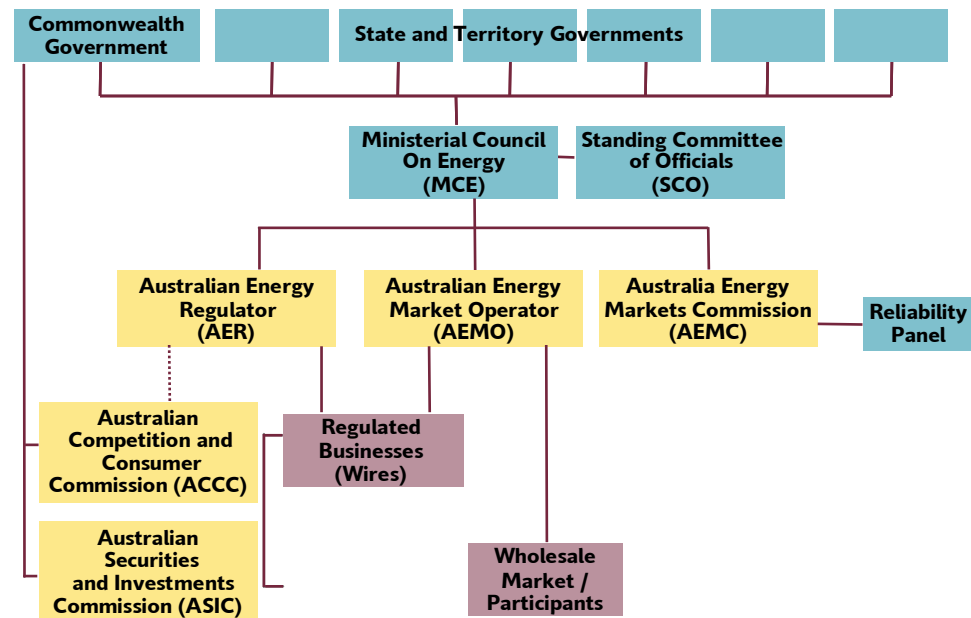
Commonwealth Government

State and Territory Governments

Ministerial Council On Energy (MCE)

Standing Committee of Officials (SCO)

Australian Energy Regulator (AER)

Australian Energy Market Operator (AEMO)

Australia Energy Markets Commission (AEMC)

Reliability Panel

Australian Competition and Consumer Commission (ACCC)

Regulated Businesses (Wires)

Australian Securities and Investments Commission (ASIC)

Wholesale Market / Participants